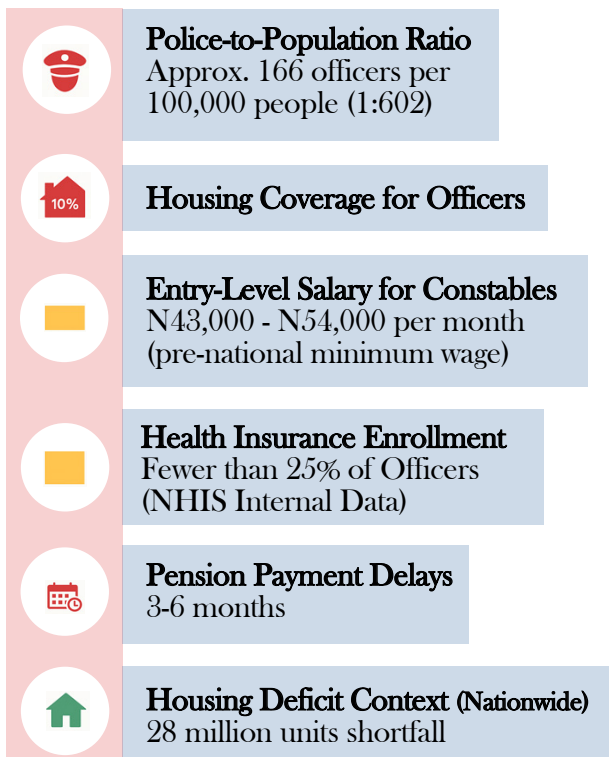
Police-to-Population Ratio
Approx. 166 officers per 100,000 people (1:602)

10%

Housing Coverage for Officers

Entry-Level Salary for Constables
N43,000 - N54,000 per month (pre-national minimum wage)

Health Insurance Enrollment
Fewer than 25% of Officers (NHIS Internal Data)

Pension Payment Delays
3-6 months

Housing Deficit Context (Nationwide)
28 million units shortfall